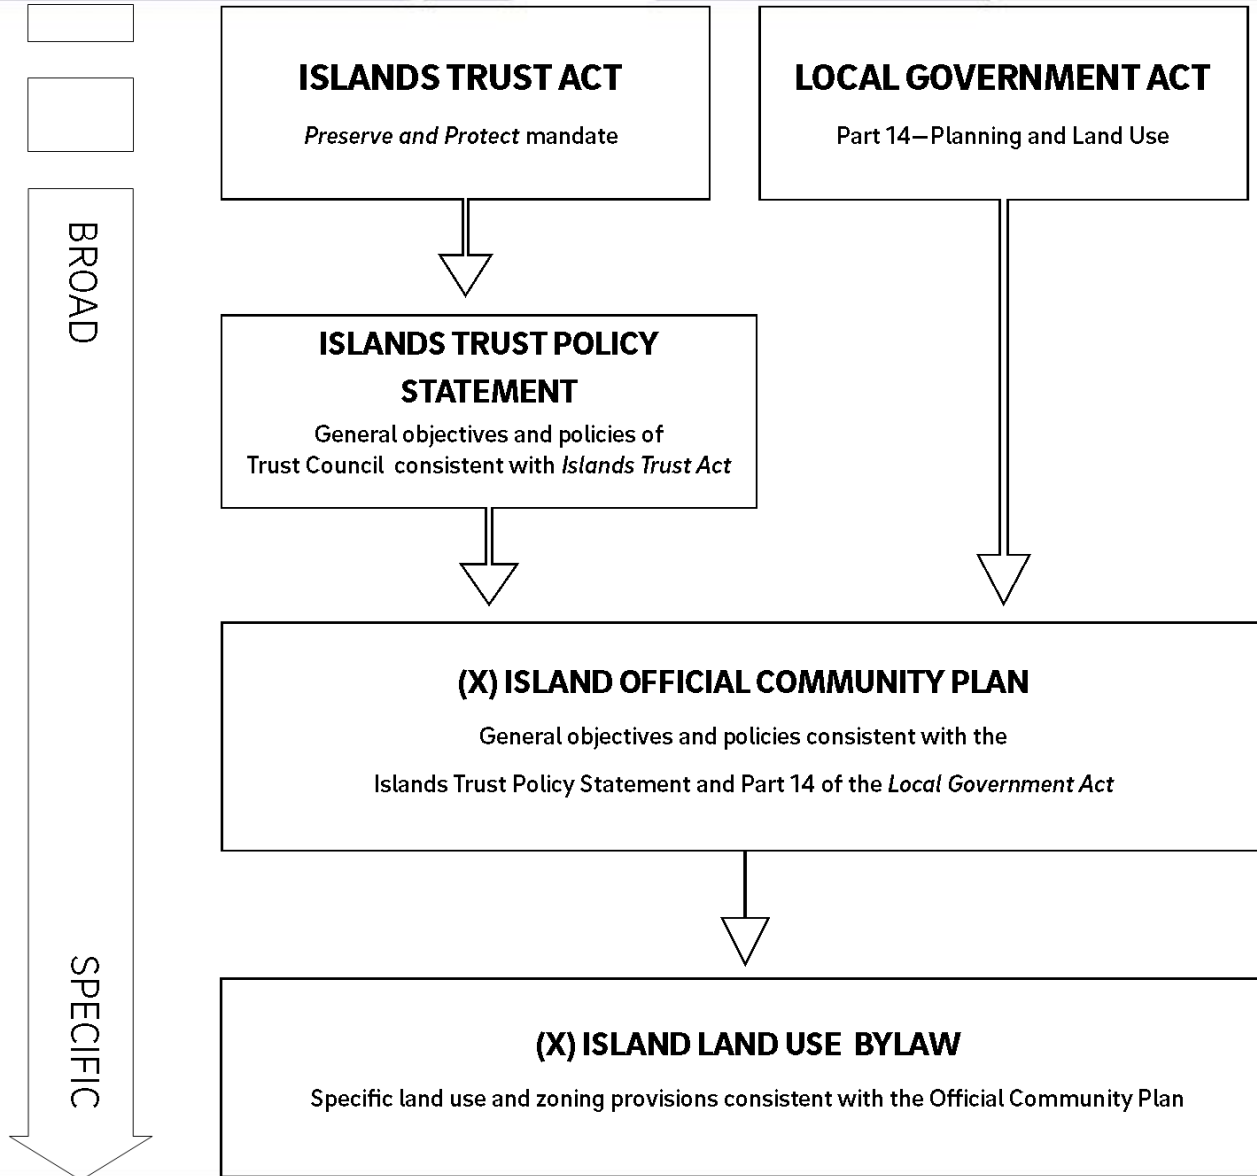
BROAD

SPECIFIC

ISLANDS TRUST ACT

Preserve and Protect mandate

LOCAL GOVERNMENT ACT

Part 14—Planning and Land Use

ISLANDS TRUST POLICY STATEMENT

General objectives and policies of Trust Council consistent with Islands Trust Act

(X) ISLAND OFFICIAL COMMUNITY PLAN

General objectives and policies consistent with the Islands Trust Policy Statement and Part 14 of the Local Government Act

(X) ISLAND LAND USE BYLAW

Specific land use and zoning provisions consistent with the Official Community Plan